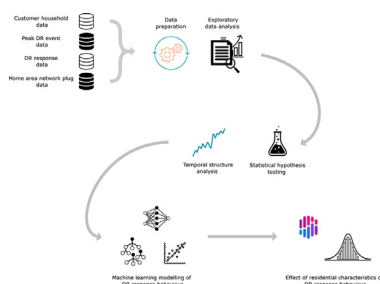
Customer household data

Peak DR event data

DR response data

Home area network plug data

Data preparation

Exploratory data analysis

Temporal structure analysis

Statistical hypothesis testing

Machine learning modelling of DR response behaviour

Effect of residential characteristics o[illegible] DR response behaviour